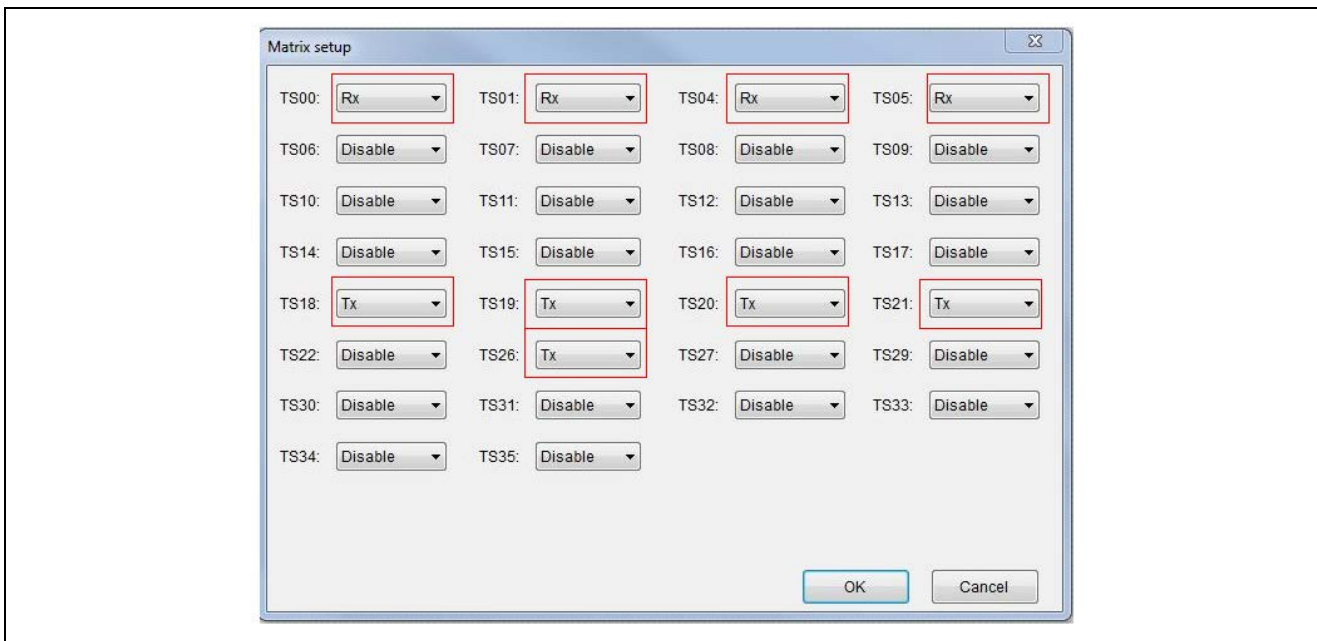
Matrix setup

TS00: Rx
TS01: Rx
TS04: Rx
TS05: Rx

TS06: Disable
TS07: Disable
TS08: Disable
TS09: Disable

TS10: Disable
TS11: Disable
TS12: Disable
TS13: Disable

TS14: Disable
TS15: Disable
TS16: Disable
TS17: Disable

TS18: Tx
TS19: Tx
TS20: Tx
TS21: Tx

TS22: Disable
TS26: Tx
TS27: Disable
TS29: Disable

TS30: Disable
TS31: Disable
TS32: Disable
TS33: Disable

TS34: Disable
TS35: Disable

OK
Cancel